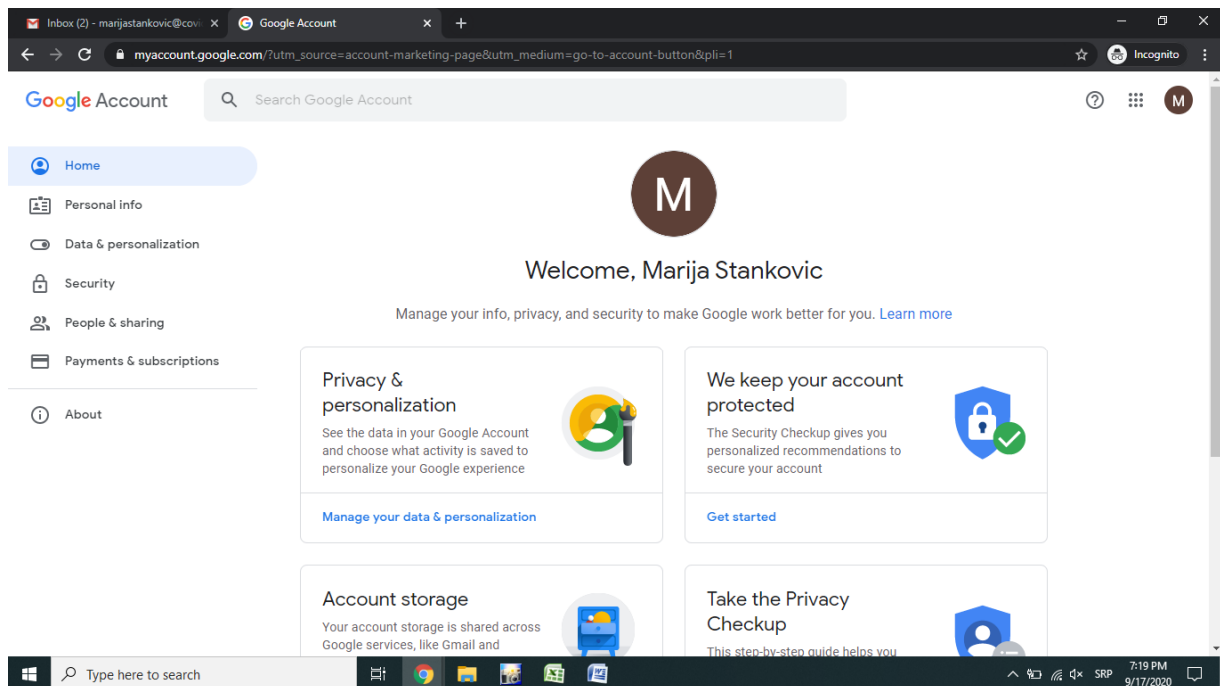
Inbox (2) - marijastankovic@covi ×
Google Account ×
+

myaccount.google.com/?utm_source=account-marketing-page&utm_medium=go-to-account-button&pli=1

Incognito

Google Account

Search Google Account

M

Home

Personal info

Data & personalization

Security

People & sharing

Payments & subscriptions

About

M

Welcome, Marija Stankovic

Manage your info, privacy, and security to make Google work better for you. Learn more

Privacy & personalization

See the data in your Google Account and choose what activity is saved to personalize your Google experience

Manage your data & personalization

We keep your account protected

The Security Checkup gives you personalized recommendations to secure your account

Get started

Account storage

Your account storage is shared across Google services, like Gmail and

Take the Privacy Checkup

This step-by-step guide helps you

Type here to search

SRP

7:19 PM
9/17/2020